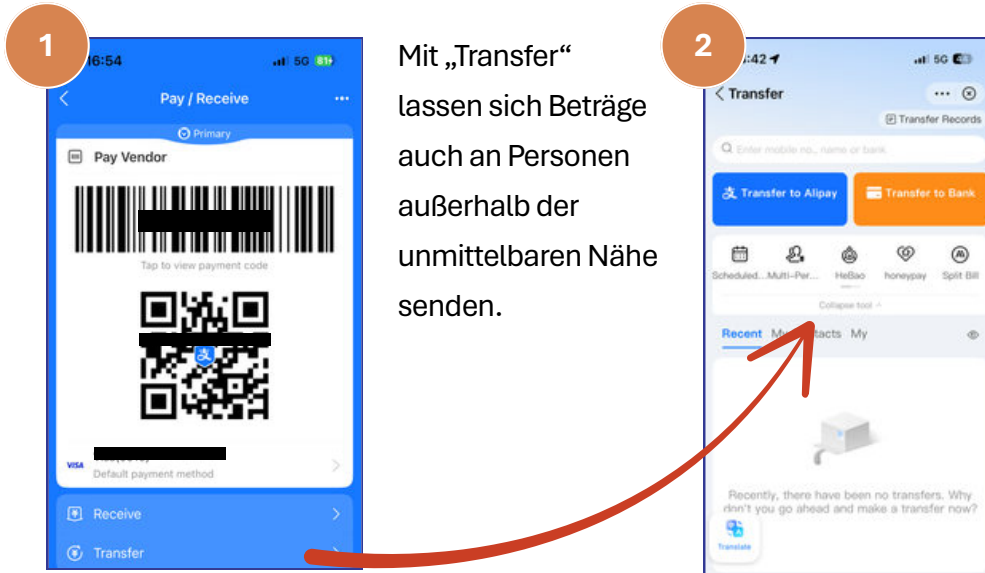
1

16:54

5G 81

Pay / Receive

Primary

Pay Vendor

Tap to view payment code

VISA

Default payment method

Receive

Transfer

Mit „Transfer“ lassen sich Beträge auch an Personen außerhalb der unmittelbaren Nähe senden.

2

:42

5G

< Transfer

Transfer Records

Enter mobile no., name or bank

Transfer to Alipay

Transfer to Bank

Scheduled... Multi-Per... HeBao honeypay Split Bill

Collapse tool

Recent M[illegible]tacts My

Recently, there have been no transfers. Why don't you go ahead and make a transfer now?

Translate